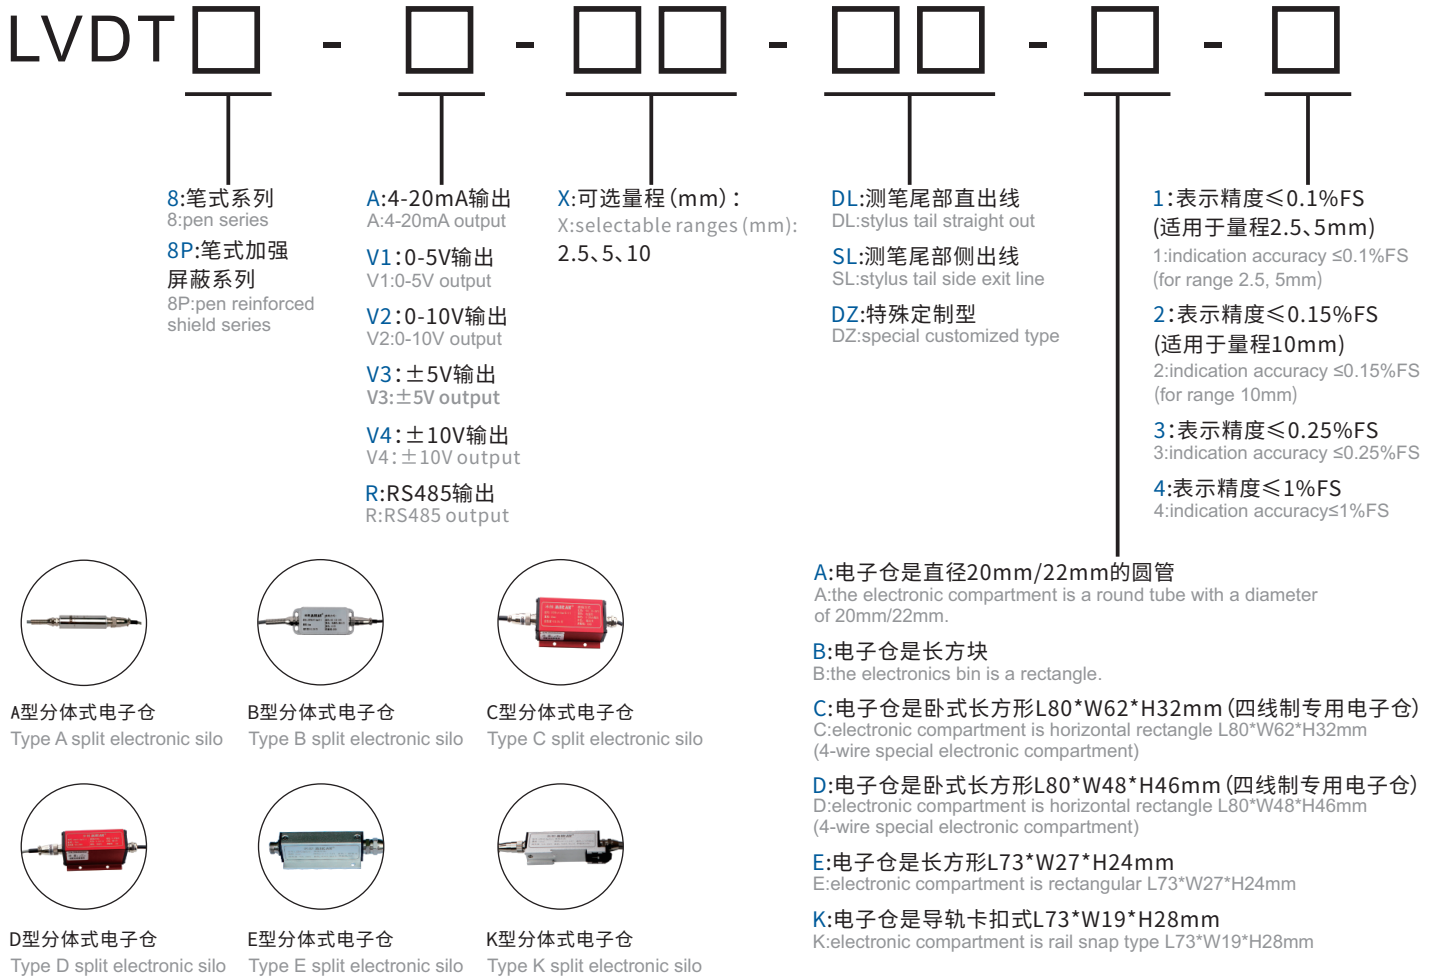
LVDT□ - □ - □□ - □□ - □ - □

8:笔式系列
8:pen series
8P:笔式加强屏蔽系列
8P:pen reinforced shield series

A:4-20mA输出
A:4-20mA output
V1:0-5V输出
V1:0-5V output
V2:0-10V输出
V2:0-10V output
V3:±5V输出
V3:±5V output
V4:±10V输出
V4:±10V output
R:RS485输出
R:RS485 output

X:可选量程(mm):
X:selectable ranges(mm):
2.5、5、10

DL:测笔尾部直出线
DL:stylus tail straight out
SL:测笔尾部侧出线
SL:stylus tail side exit line
DZ:特殊定制型
DZ:special customized type

1:表示精度≤0.1%FS (适用于量程2.5、5mm)
1:indication accuracy ≤0.1%FS (for range 2.5, 5mm)
2:表示精度≤0.15%FS (适用于量程10mm)
2:indication accuracy ≤0.15%FS (for range 10mm)
3:表示精度≤0.25%FS
3:indication accuracy ≤0.25%FS
4:表示精度≤1%FS
4:indication accuracy≤1%FS

A:电子仓是直径20mm/22mm的圆管
A:the electronic compartment is a round tube with a diameter of 20mm/22mm.
B:电子仓是长方块
B:the electronics bin is a rectangle.
C:电子仓是卧式长方形L80*W62*H32mm (四线制专用电子仓)
C:electronic compartment is horizontal rectangle L80*W62*H32mm (4-wire special electronic compartment)
D:电子仓是卧式长方形L80*W48*H46mm (四线制专用电子仓)
D:electronic compartment is horizontal rectangle L80*W48*H46mm (4-wire special electronic compartment)
E:电子仓是长方形L73*W27*H24mm
E:electronic compartment is rectangular L73*W27*H24mm
K:电子仓是导轨卡扣式L73*W19*H28mm
K:electronic compartment is rail snap type L73*W19*H28mm

A型分体式电子仓
Type A split electronic silo
B型分体式电子仓
Type B split electronic silo
C型分体式电子仓
Type C split electronic silo
D型分体式电子仓
Type D split electronic silo
E型分体式电子仓
Type E split electronic silo
K型分体式电子仓
Type K split electronic silo